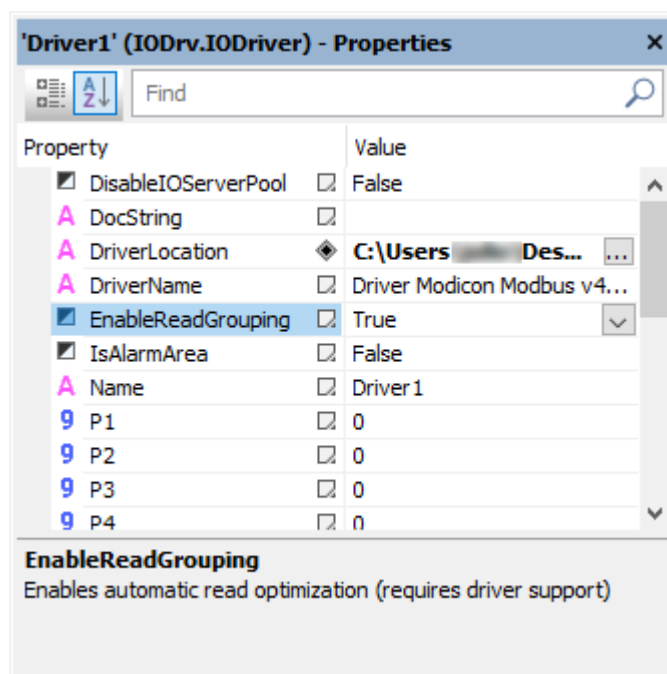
'Driver1' (IODrv.IODriver) - Properties ×

Find

| Property | Value |
|---|---|
| DisableIOServerPool | False |
| DocString | |
| DriverLocation | C:\Users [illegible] Des... ... |
| DriverName | Driver Modicon Modbus v4... |
| EnableReadGrouping | True |
| IsAlarmArea | False |
| Name | Driver1 |
| P1 | 0 |
| P2 | 0 |
| P3 | 0 |
| P4 | 0 |

EnableReadGrouping
Enables automatic read optimization (requires driver support)